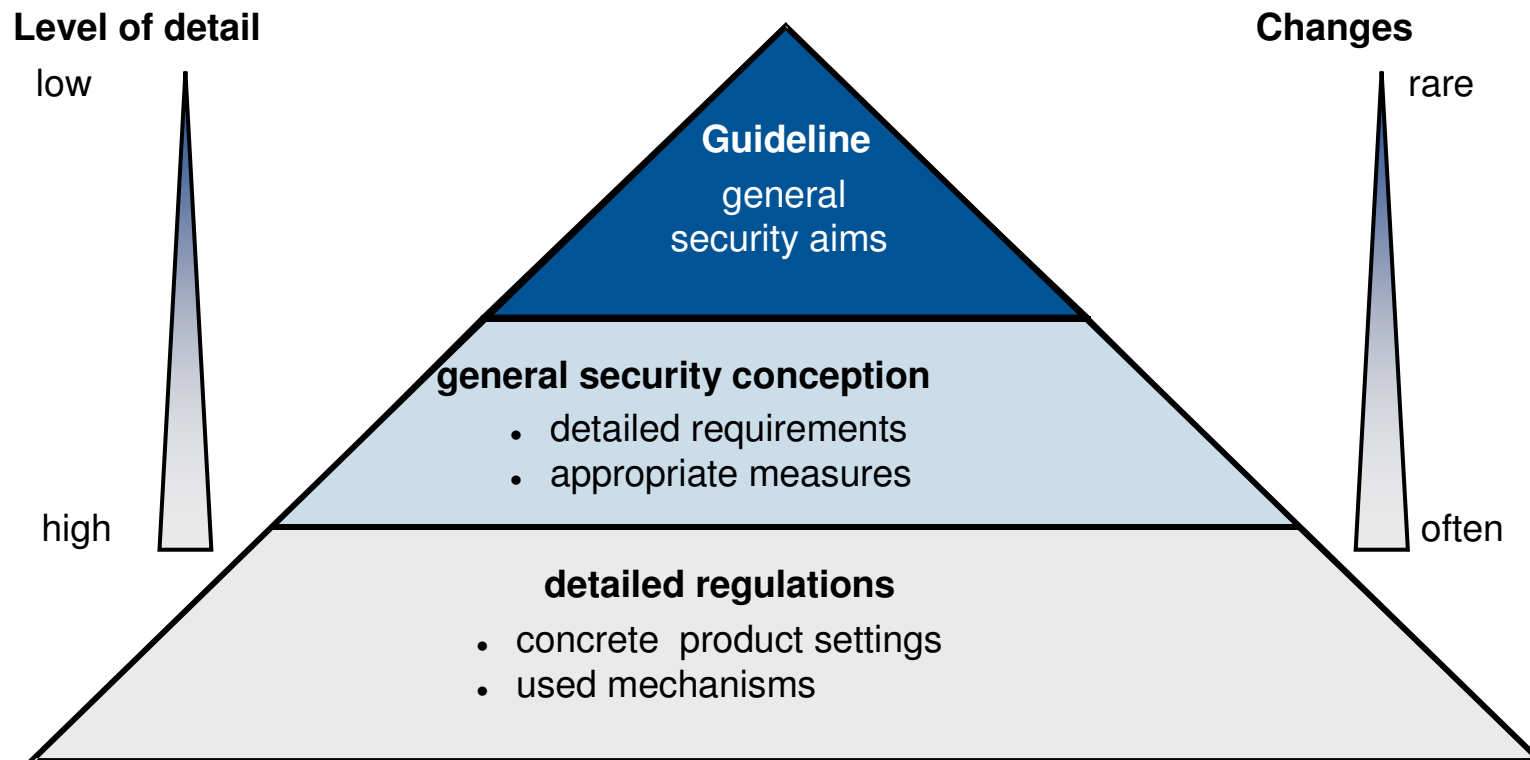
Level of detail

low

high

Changes

rare

often

Guideline

general security aims

general security conception

- detailed requirements
- appropriate measures

detailed regulations

- concrete product settings
- used mechanisms